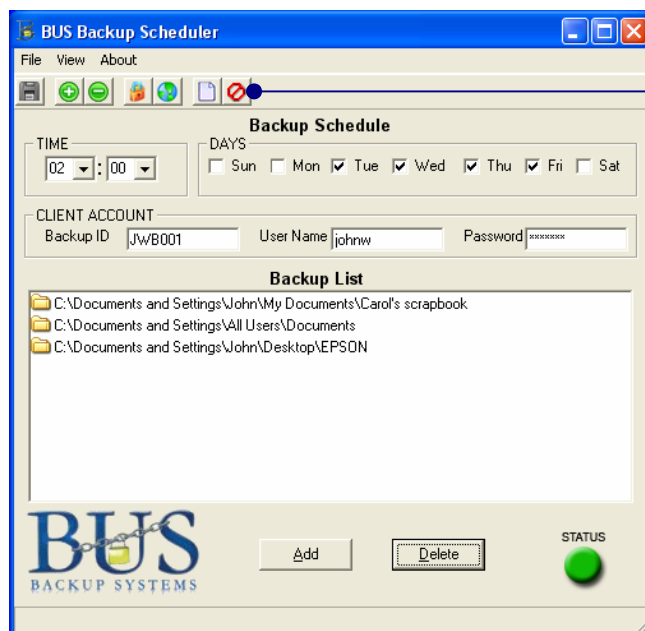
BUS Backup Scheduler

File View About

Backup Schedule

TIME
02 : 00

DAYS
Sun Mon Tue Wed Thu Fri Sat

CLIENT ACCOUNT
Backup ID JWB001 User Name johnw Password *******

Backup List

C:\Documents and Settings\John\My Documents\Carol's scrapbook
C:\Documents and Settings\All Users\Documents
C:\Documents and Settings\John\Desktop\EPSON

BUS
BACKUP SYSTEMS

Add Delete

STATUS